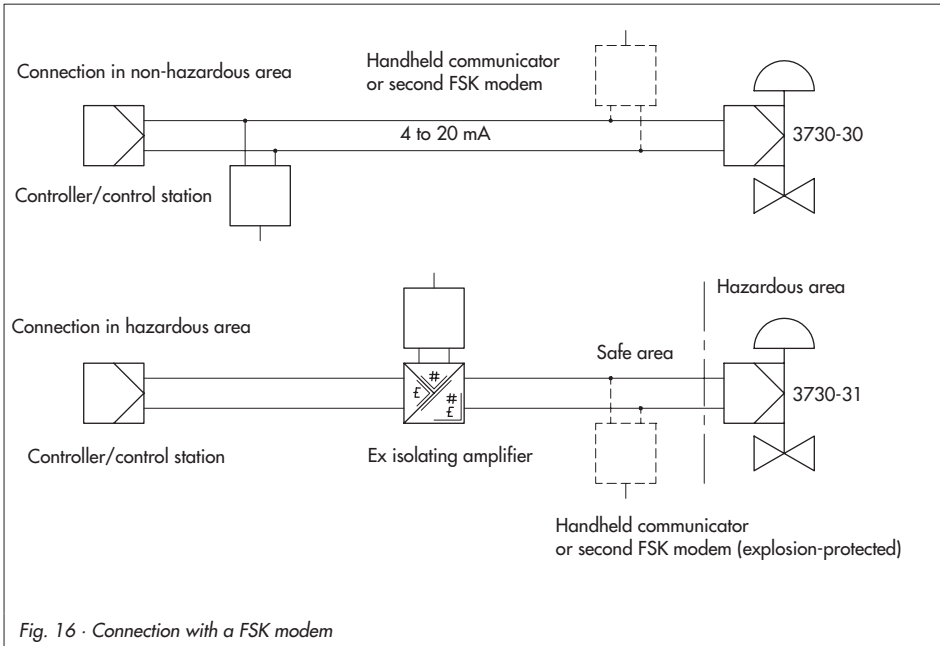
Connection in non-hazardous area

Handheld communicator or second FSK modem

4 to 20 mA

3730-30

Controller/control station

Hazardous area

Connection in hazardous area

Safe area

£ # # £

3730-31

Controller/control station

Ex isolating amplifier

Handheld communicator or second FSK modem (explosion-protected)

Fig. 16 · Connection with a FSK modem